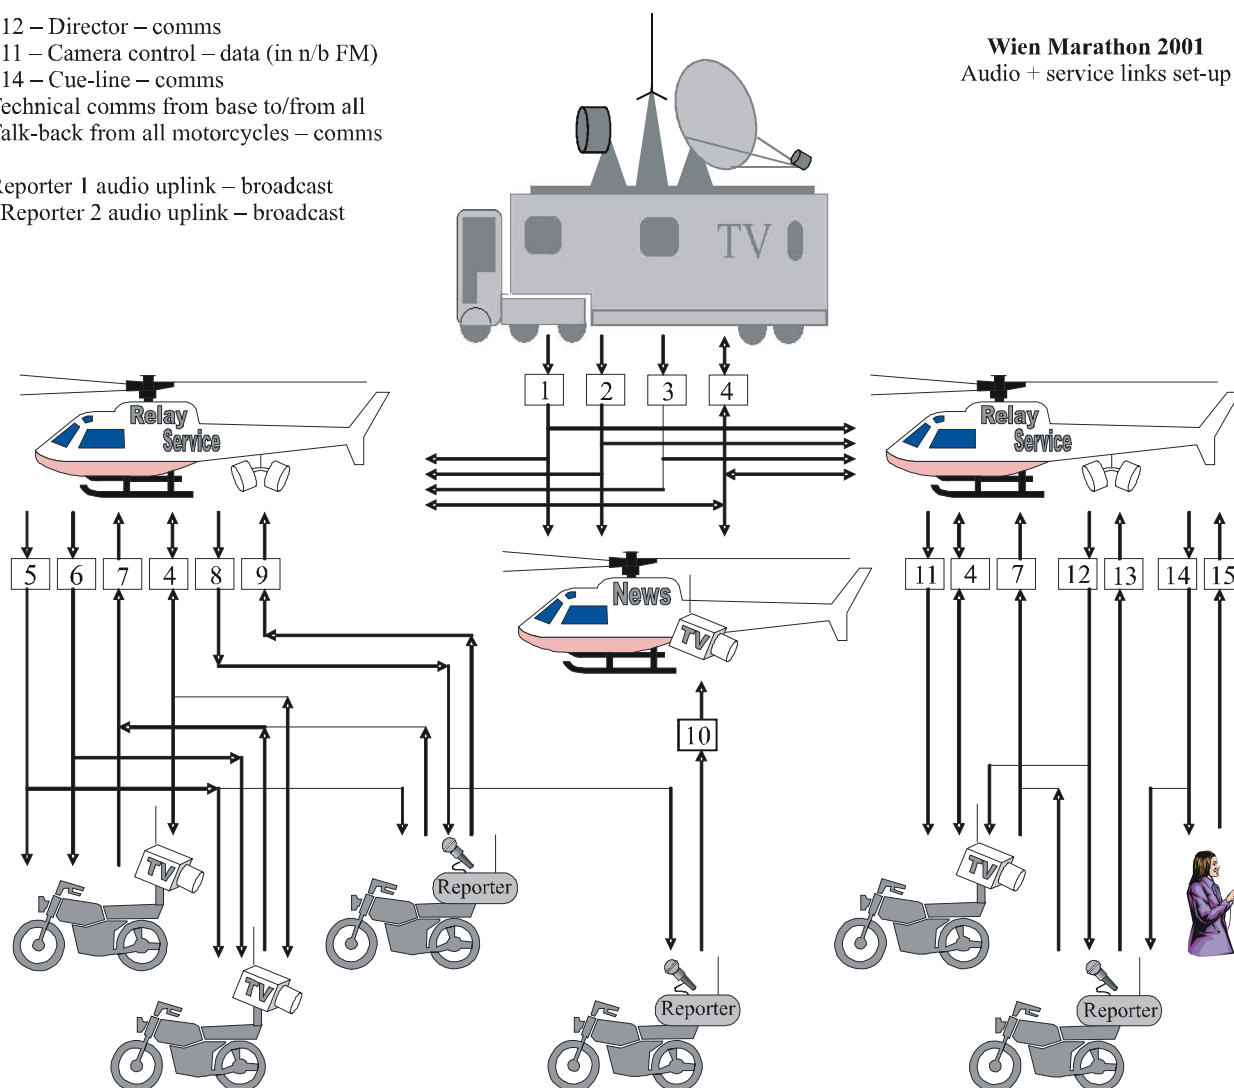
12 – Director – comms
11 – Camera control – data (in n/b FM)
14 – Cue-line – comms
echnical comms from base to/from all
alk-back from all motorcycles – comms

eporter 1 audio uplink – broadcast
Reporter 2 audio uplink – broadcast

Wien Marathon 2001
Audio + service links set-up

TV

1 2 3 4

Relay Service

Relay Service

5 6 7 4 8 9

News

TV

11 4 7 12 13 14 15

10

TV

Reporter

TV

Reporter

TV

Reporter